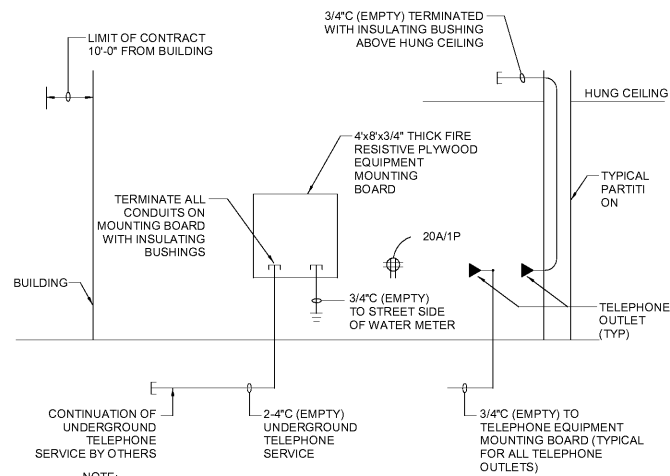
LIMIT OF CONTRACT 10'-0" FROM BUILDING

3/4"C (EMPTY) TERMINATED WITH INSULATING BUSHING ABOVE HUNG CEILING

HUNG CEILING

4'x8'x3/4" THICK FIRE RESISTIVE PLYWOOD EQUIPMENT MOUNTING BOARD

TYPICAL PARTITI ON

TERMINATE ALL CONDUITS ON MOUNTING BOARD WITH INSULATING BUSHINGS

20A/1P

BUILDING

3/4"C (EMPTY) TO STREET SIDE OF WATER METER

TELEPHONE OUTLET (TYP)

CONTINUATION OF UNDERGROUND TELEPHONE SERVICE BY OTHERS

2-4"C (EMPTY) UNDERGROUND TELEPHONE SERVICE

3/4"C (EMPTY) TO TELEPHONE EQUIPMENT MOUNTING BOARD (TYPICAL FOR ALL TELEPHONE OUTLETS)

NOTE: